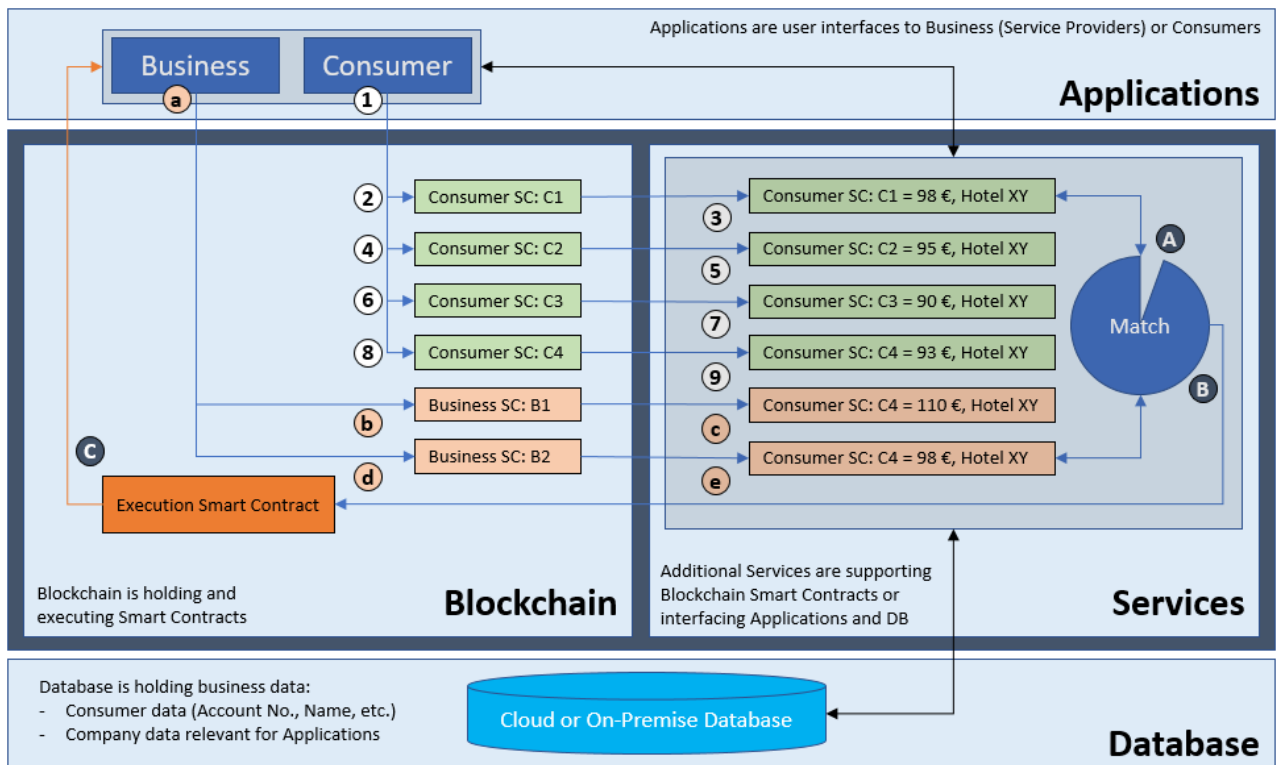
Applications are user interfaces to Business (Service Providers) or Consumers

Business

Consumer

a

1

Applications

2 Consumer SC: C1

4 Consumer SC: C2

6 Consumer SC: C3

8 Consumer SC: C4

Business SC: B1

b

Business SC: B2

d

C

Execution Smart Contract

Blockchain is holding and executing Smart Contracts

Blockchain

Consumer SC: C1 = 98 €, Hotel XY

3

Consumer SC: C2 = 95 €, Hotel XY

5

Consumer SC: C3 = 90 €, Hotel XY

7

Consumer SC: C4 = 93 €, Hotel XY

9

Consumer SC: C4 = 110 €, Hotel XY

c

Consumer SC: C4 = 98 €, Hotel XY

e

A

Match

B

Additional Services are supporting Blockchain Smart Contracts or interfacing Applications and DB

Services

Database is holding business data:
- Consumer data (Account No., Name, etc.)
- Company data relevant for Applications

Cloud or On-Premise Database

Database